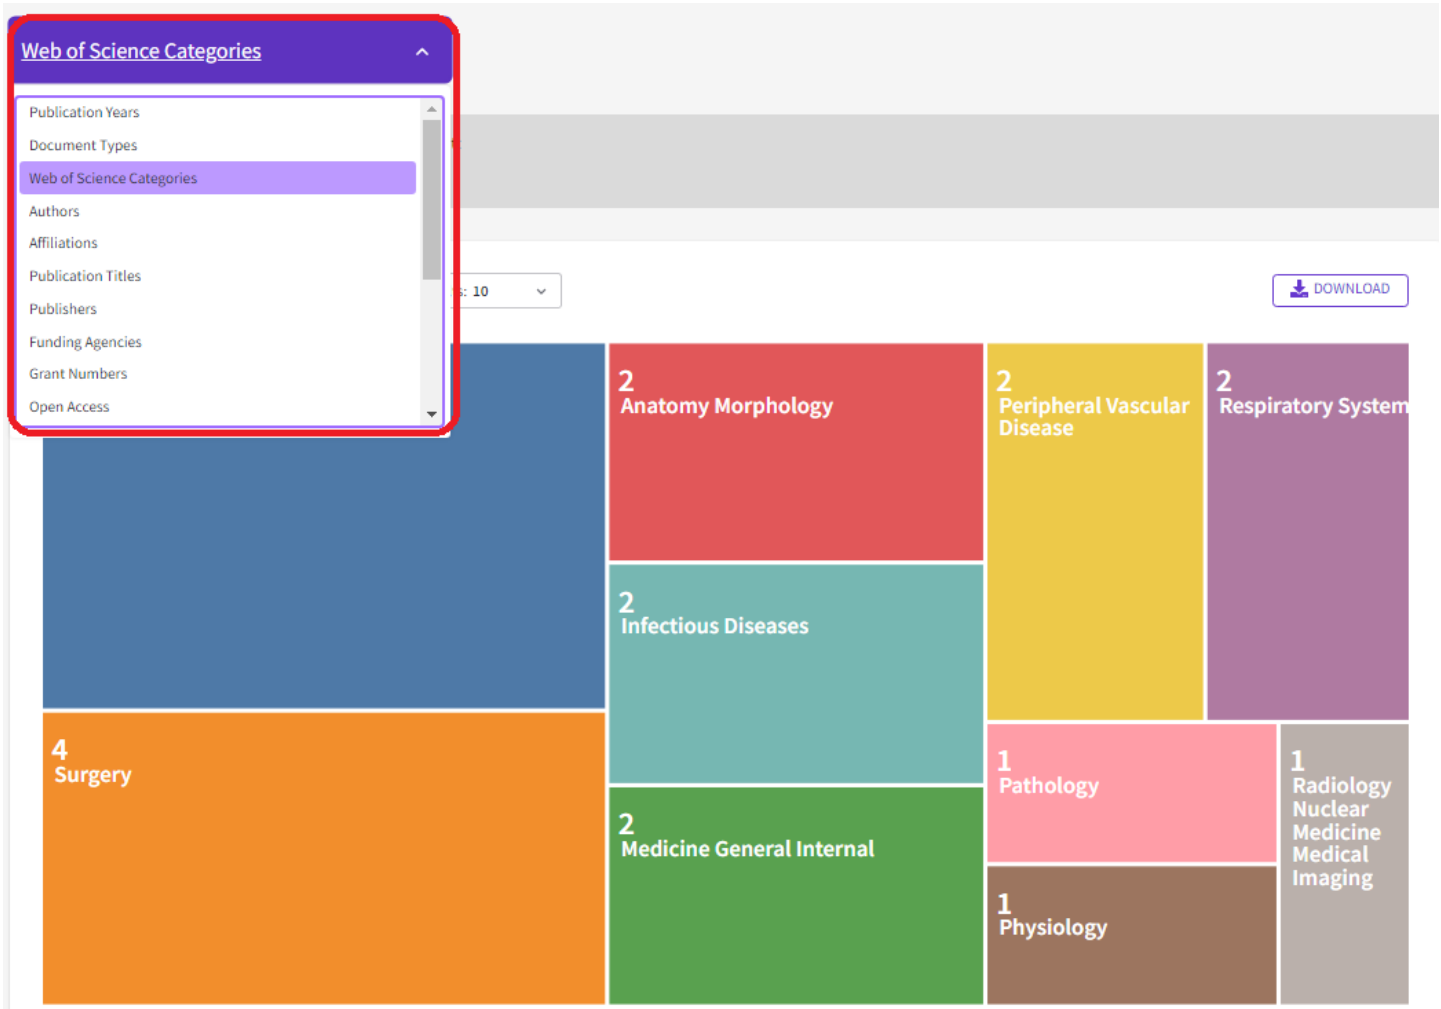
Web of Science Categories

Publication Years
Document Types
Web of Science Categories
Authors
Affiliations
Publication Titles
Publishers
Funding Agencies
Grant Numbers
Open Access

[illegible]: 10

DOWNLOAD

2
Anatomy Morphology

2
Peripheral Vascular Disease

2
Respiratory System

2
Infectious Diseases

4
Surgery

2
Medicine General Internal

1
Pathology

1
Radiology Nuclear Medicine Medical Imaging

1
Physiology